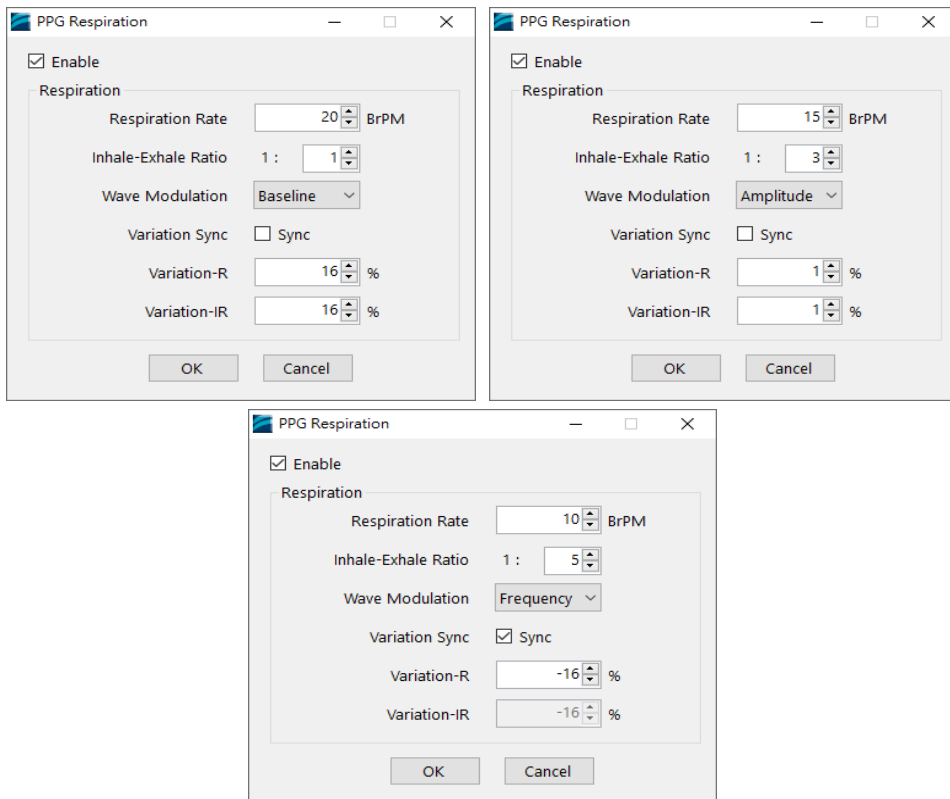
PPG Respiration

Enable

Respiration

Respiration Rate 20 BrPM

Inhale-Exhale Ratio 1 : 1

Wave Modulation Baseline

Variation Sync Sync

Variation-R 16 %

Variation-IR 16 %

OK Cancel

PPG Respiration

Enable

Respiration

Respiration Rate 15 BrPM

Inhale-Exhale Ratio 1 : 3

Wave Modulation Amplitude

Variation Sync Sync

Variation-R 1 %

Variation-IR 1 %

OK Cancel

PPG Respiration

Enable

Respiration

Respiration Rate 10 BrPM

Inhale-Exhale Ratio 1 : 5

Wave Modulation Frequency

Variation Sync Sync

Variation-R -16 %

Variation-IR -16 %

OK Cancel